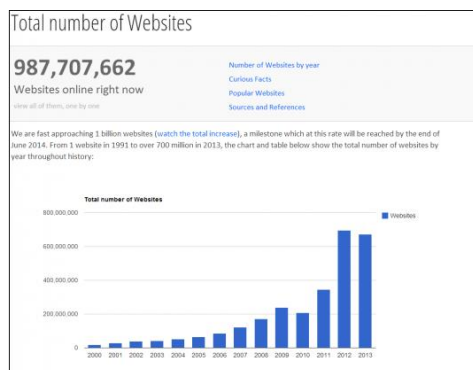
Total number of Websites

987,707,662

Websites online right now

view all of them, one by one

Number of Websites by year

Curious Facts

Popular Websites

Sources and References

We are fast approaching 1 billion websites (watch the total increase), a milestone which at this rate will be reached by the end of June 2014. From 1 website in 1991 to over 700 million in 2013, the chart and table below show the total number of websites by year throughout history:

Total number of Websites

Websites

800,000,000

600,000,000

400,000,000

200,000,000

0

2000 2001 2002 2003 2004 2005 2006 2007 2008 2009 2010 2011 2012 2013